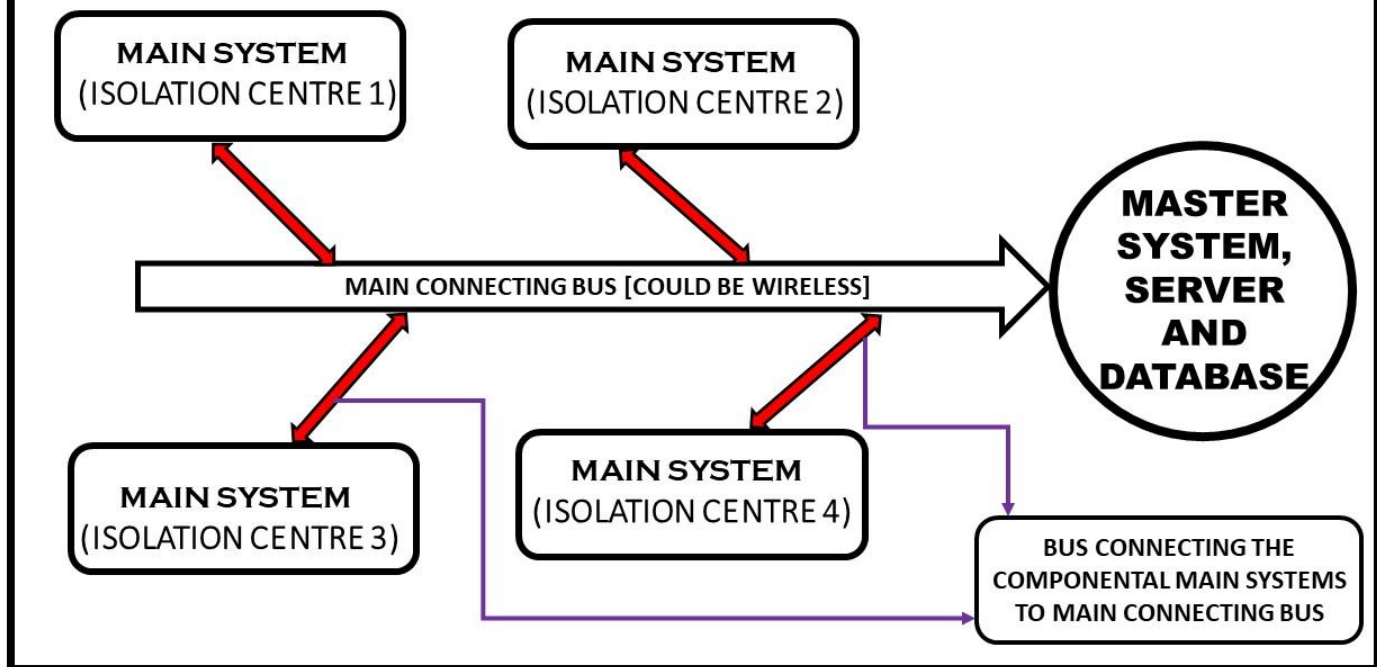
MAIN SYSTEM
(ISOLATION CENTRE 1)

MAIN SYSTEM
(ISOLATION CENTRE 2)

MASTER SYSTEM, SERVER AND DATABASE

MAIN CONNECTING BUS [COULD BE WIRELESS]

MAIN SYSTEM
(ISOLATION CENTRE 3)

MAIN SYSTEM
(ISOLATION CENTRE 4)

BUS CONNECTING THE COMPONENTAL MAIN SYSTEMS TO MAIN CONNECTING BUS